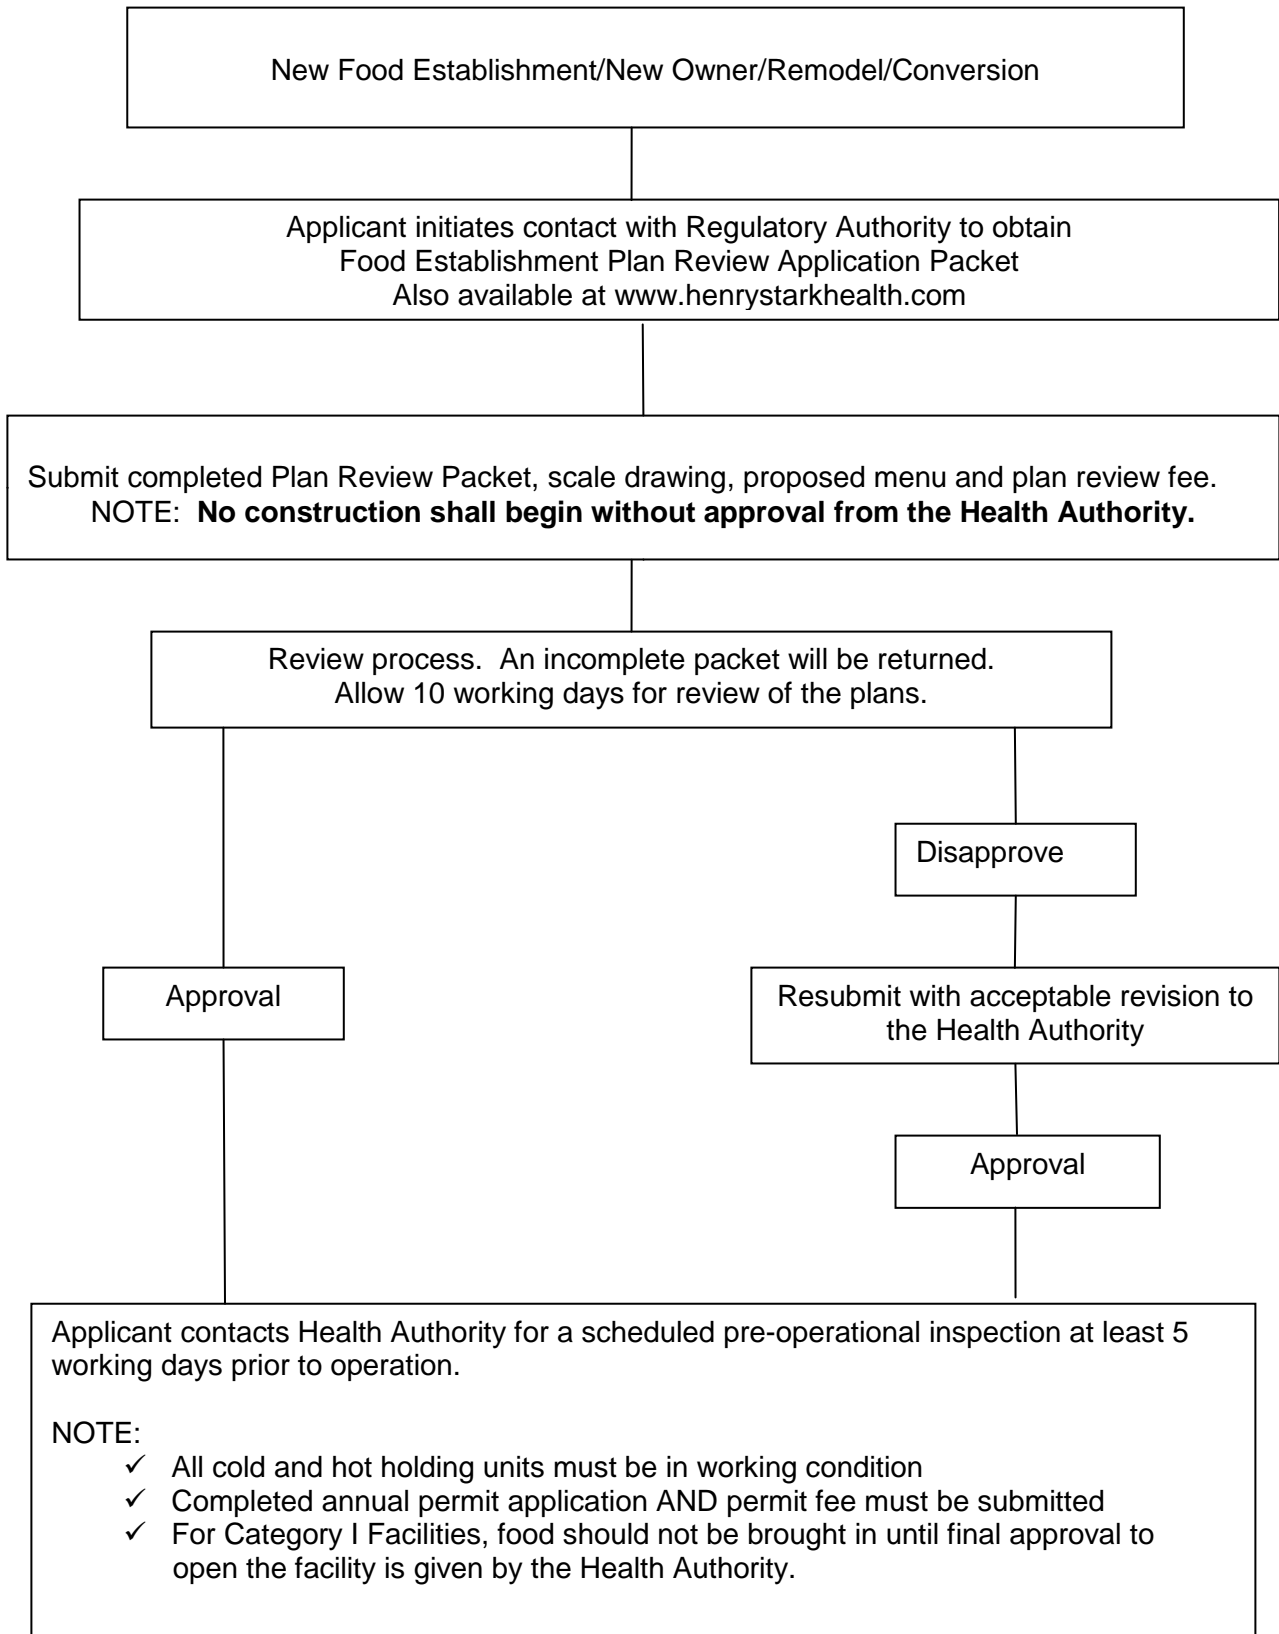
New Food Establishment/New Owner/Remodel/Conversion

Applicant initiates contact with Regulatory Authority to obtain Food Establishment Plan Review Application Packet Also available at www.henrystarkhealth.com

Submit completed Plan Review Packet, scale drawing, proposed menu and plan review fee. NOTE: **No construction shall begin without approval from the Health Authority.**

Review process. An incomplete packet will be returned. Allow 10 working days for review of the plans.

Disapprove

Approval

Resubmit with acceptable revision to the Health Authority

Approval

Applicant contacts Health Authority for a scheduled pre-operational inspection at least 5 working days prior to operation.

NOTE:
✓ All cold and hot holding units must be in working condition
✓ Completed annual permit application AND permit fee must be submitted
✓ For Category I Facilities, food should not be brought in until final approval to open the facility is given by the Health Authority.